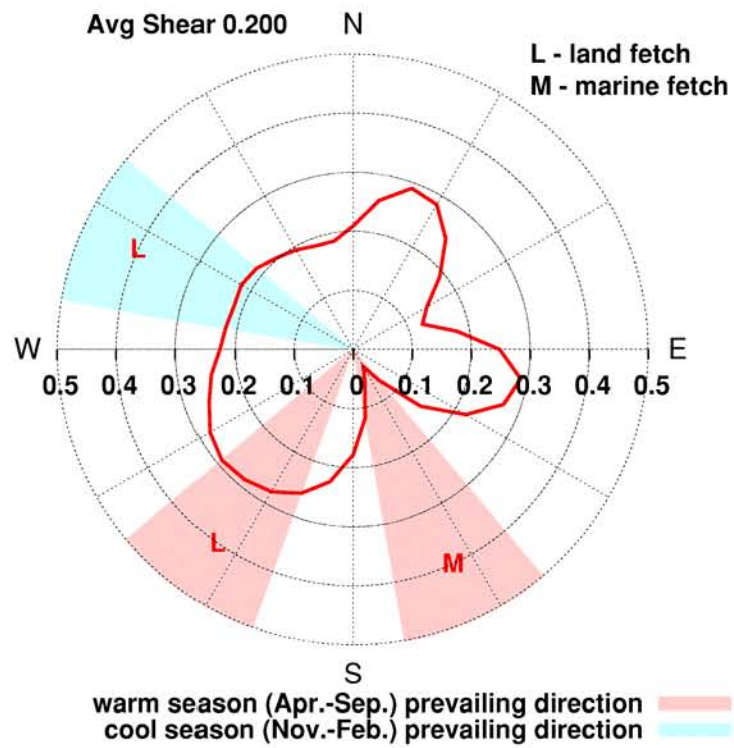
Avg Shear 0.200

N

L - land fetch
M - marine fetch

L

W

E

0.5 0.4 0.3 0.2 0.1 0 0.1 0.2 0.3 0.4 0.5

L

M

S

warm season (Apr.-Sep.) prevailing direction
cool season (Nov.-Feb.) prevailing direction